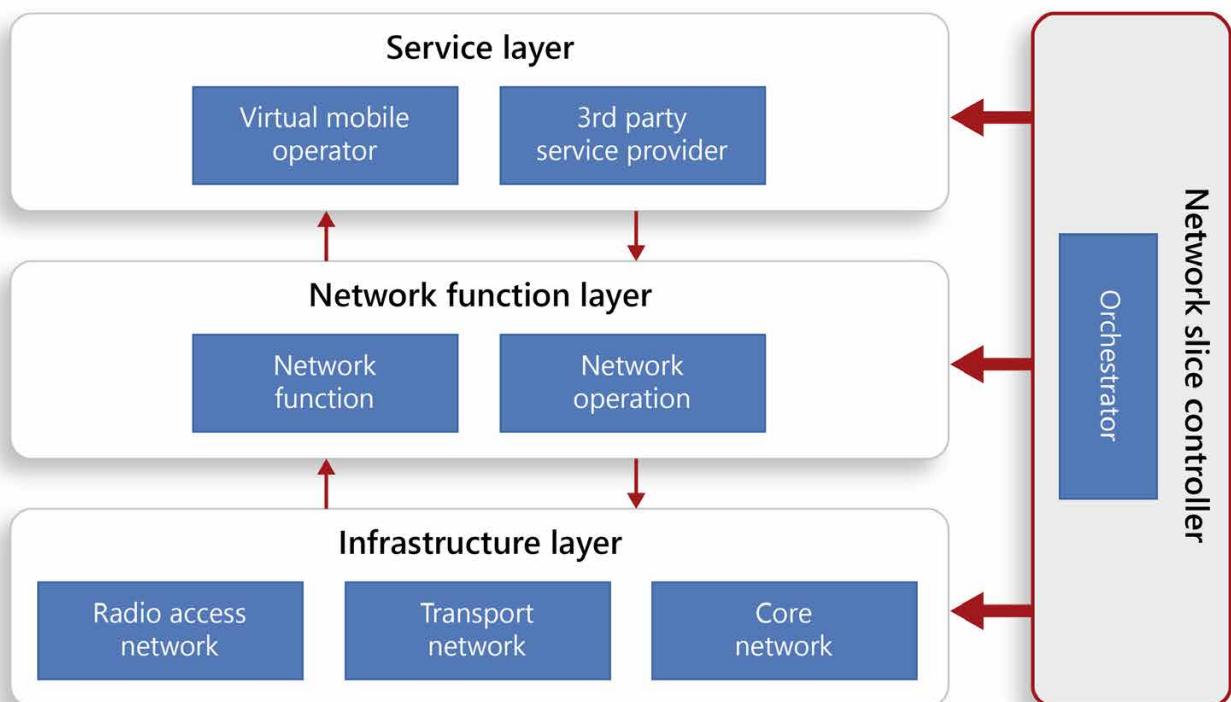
Service layer

Virtual mobile operator

3rd party service provider

Network function layer

Network function

Network operation

Infrastructure layer

Radio access network

Transport network

Core network

Network slice controller

Orchestrator